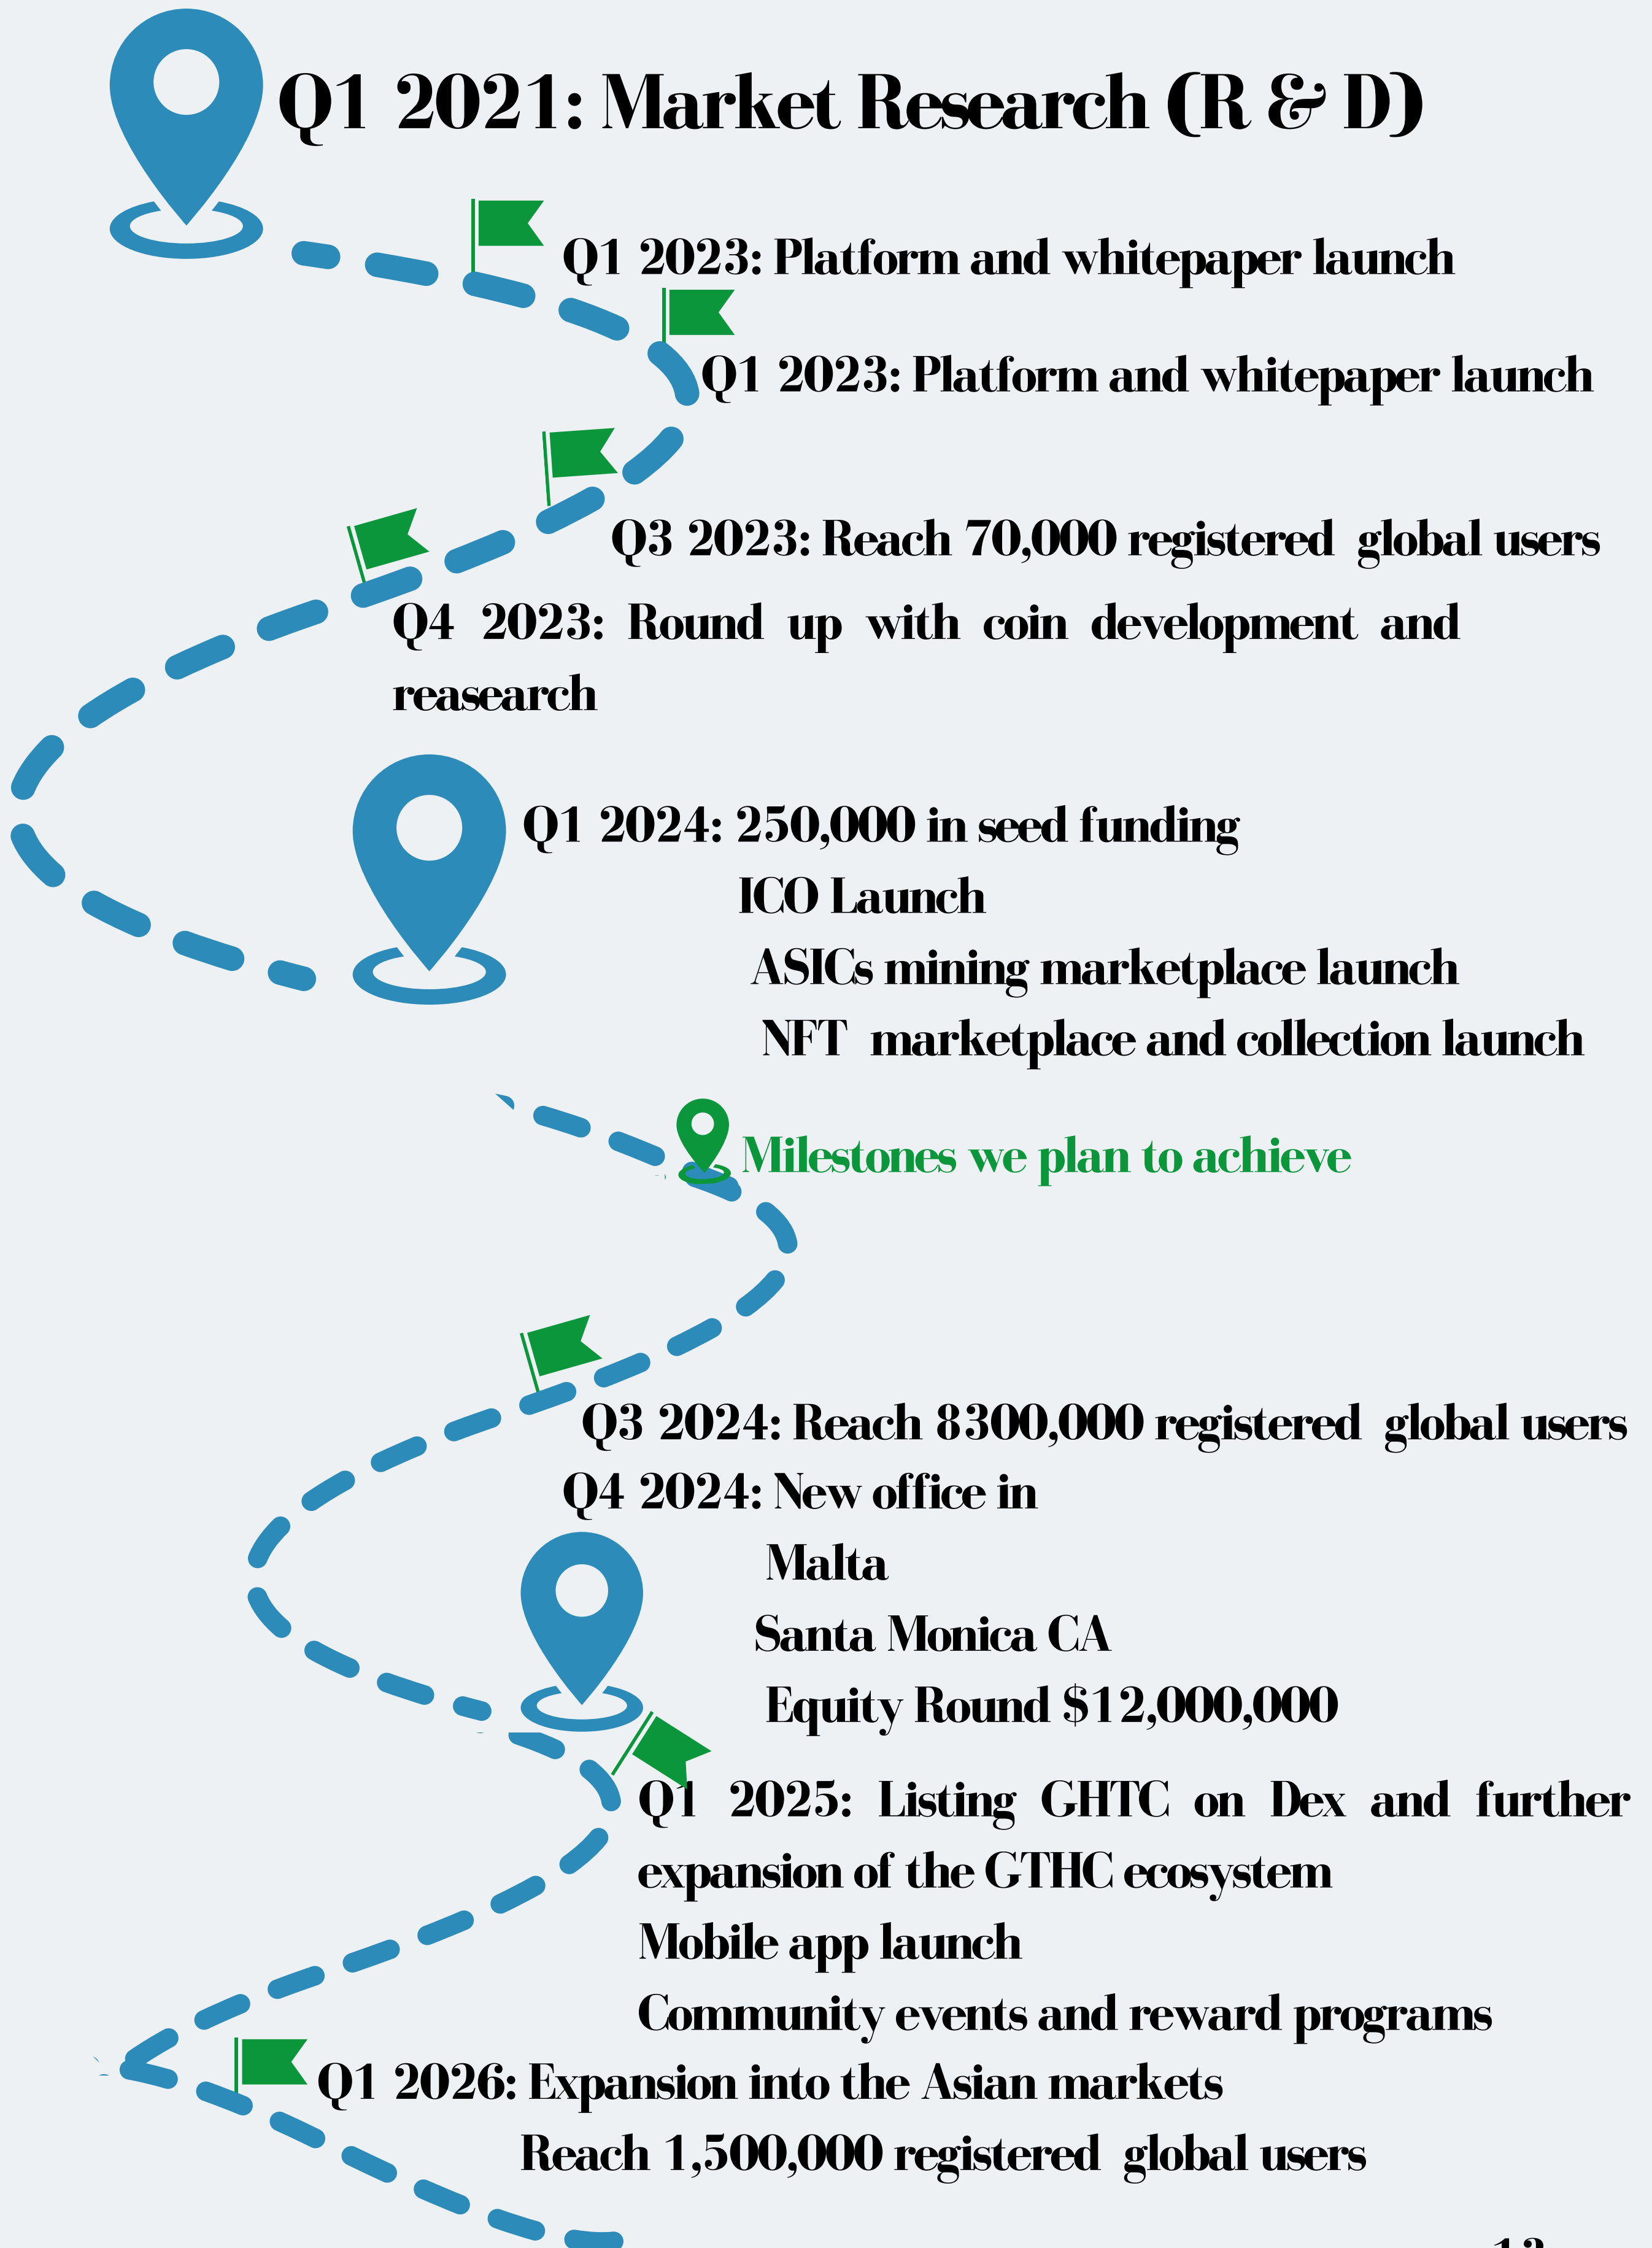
Q1 2021: Market Research (R & D)

Q1 2023: Platform and whitepaper launch

Q1 2023: Platform and whitepaper launch

Q3 2023: Reach 70,000 registered global users

Q4 2023: Round up with coin development and reasearch

Q1 2024: 250,000 in seed funding
ICO Launch
ASICs mining marketplace launch
NFT marketplace and collection launch

Milestones we plan to achieve

Q3 2024: Reach 8300,000 registered global users

Q4 2024: New office in
Malta
Santa Monica CA
Equity Round $12,000,000

Q1 2025: Listing GHTC on Dex and further expansion of the GTHC ecosystem
Mobile app launch
Community events and reward programs

Q1 2026: Expansion into the Asian markets
Reach 1,500,000 registered global users

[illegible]